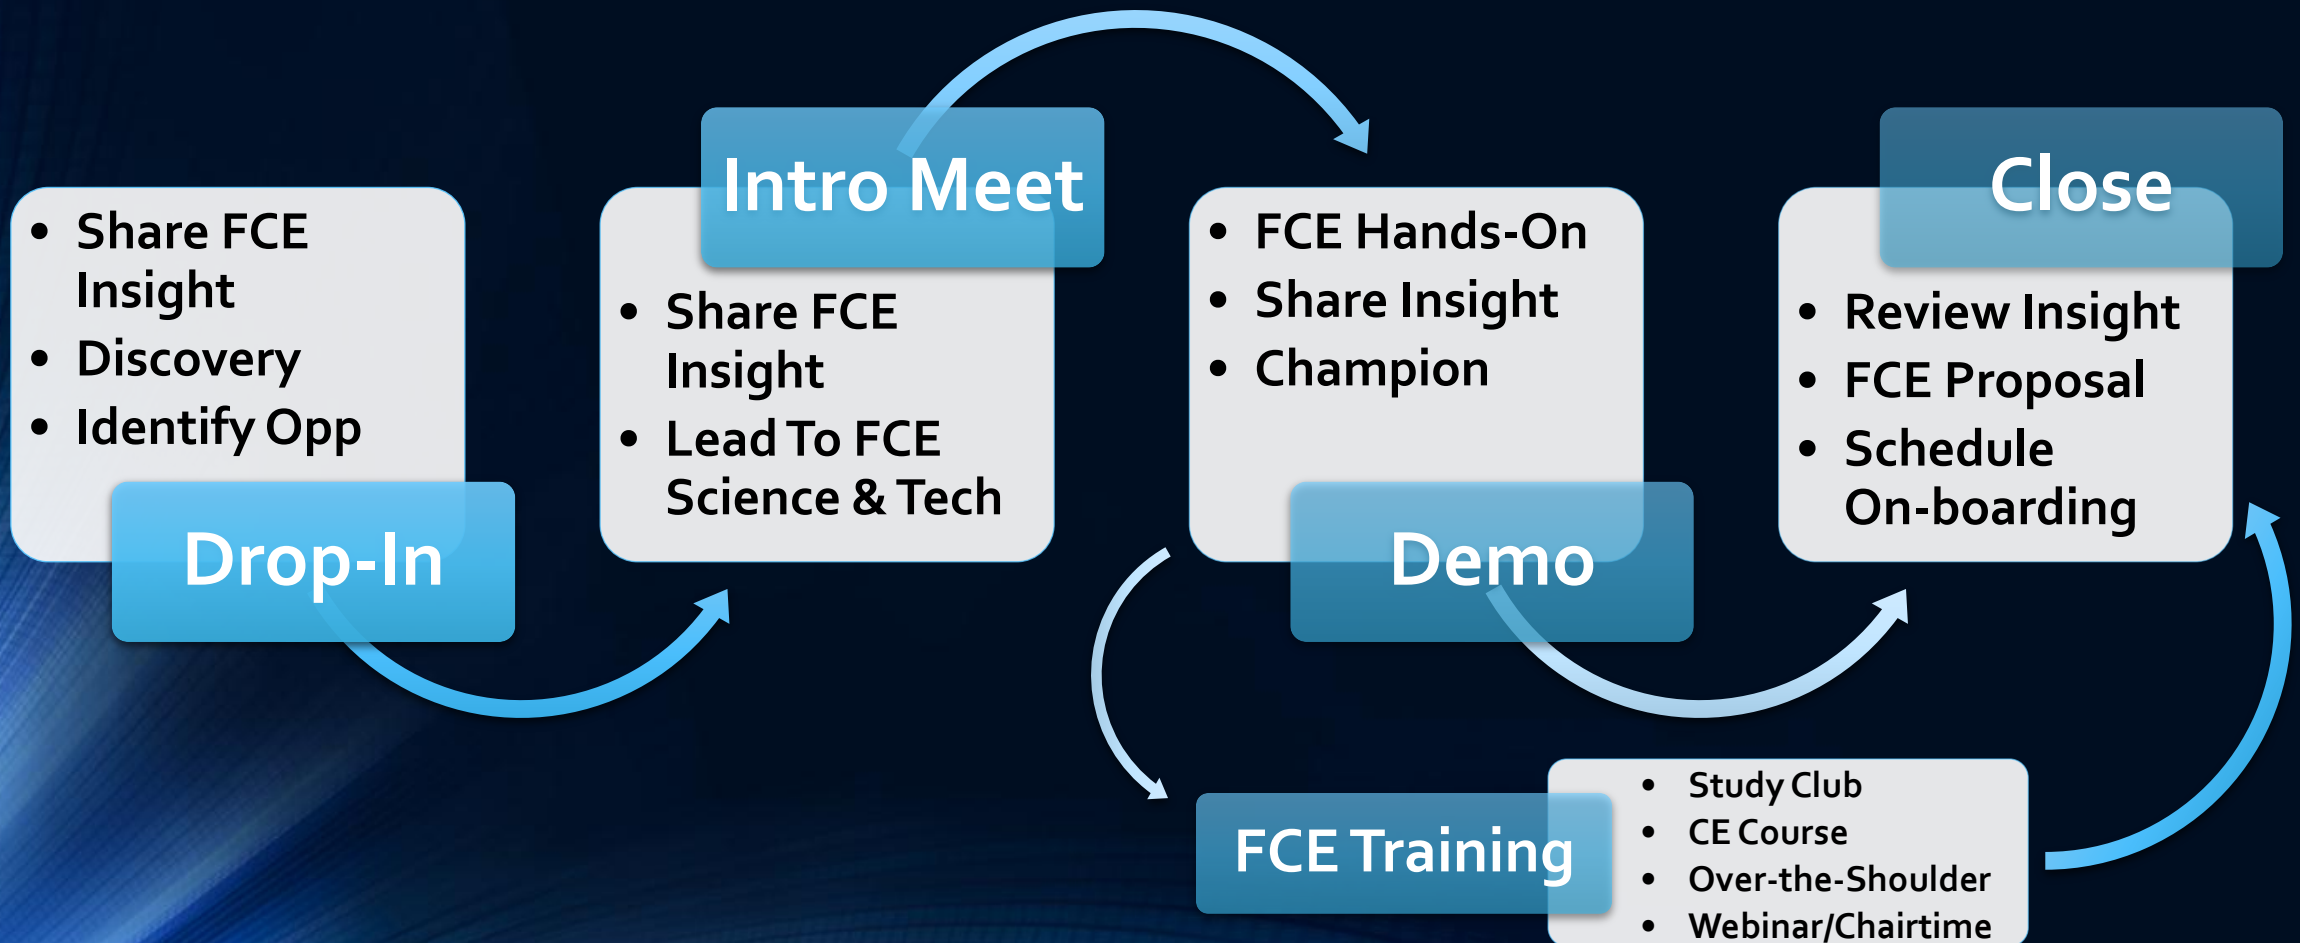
- Share FCE Insight
- Discovery
- Identify Opp

Drop-In

Intro Meet

- Share FCE Insight
- Lead To FCE Science & Tech

- FCE Hands-On
- Share Insight
- Champion

Demo

Close

- Review Insight
- FCE Proposal
- Schedule On-boarding

FCE Training

- Study Club
- CE Course
- Over-the-Shoulder
- Webinar/Chairtime